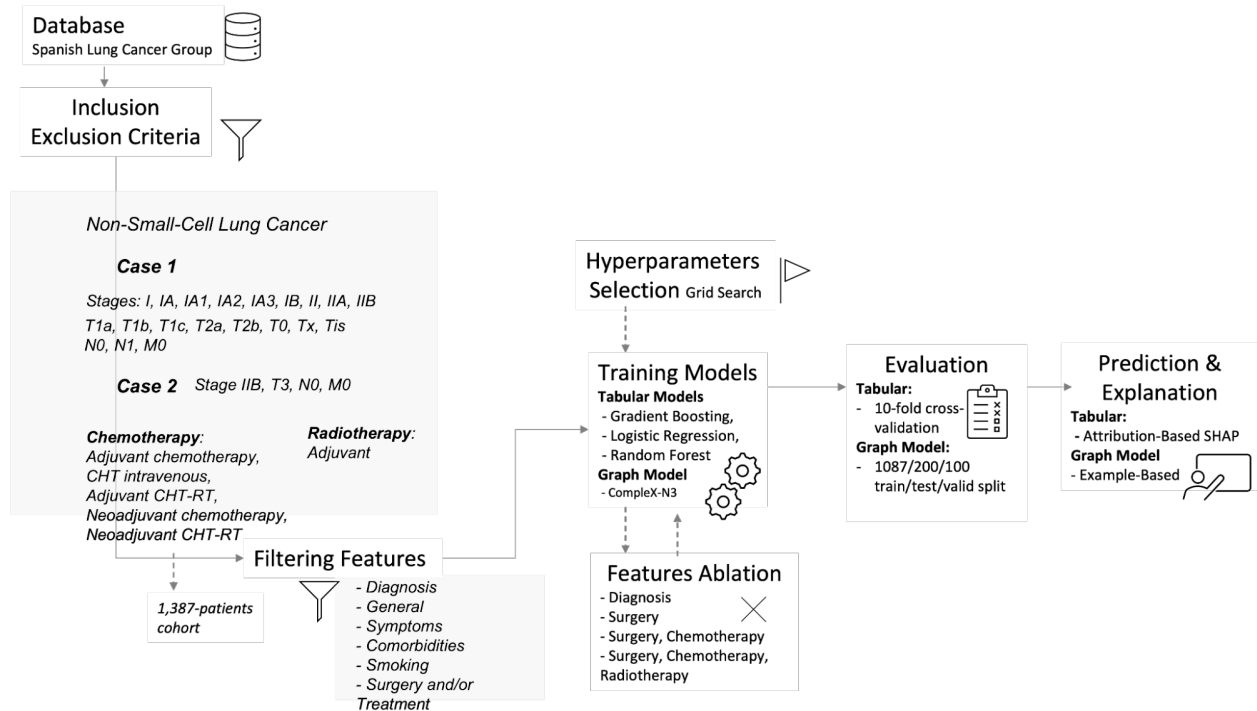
Database
Spanish Lung Cancer Group

Inclusion
Exclusion Criteria

Non-Small-Cell Lung Cancer

Case 1

Stages: I, IA, IA1, IA2, IA3, IB, II, IIA, IIB
T1a, T1b, T1c, T2a, T2b, T0, Tx, Tis
N0, N1, M0

Case 2 Stage IIB, T3, N0, M0

Chemotherapy:
Adjuvant chemotherapy,
CHT intravenous,
Adjuvant CHT-RT,
Neoadjuvant chemotherapy,
Neoadjuvant CHT-RT

Radiotherapy:
Adjuvant

1,387-patients cohort

Filtering Features
- Diagnosis
- General
- Symptoms
- Comorbidities
- Smoking
- Surgery and/or Treatment

Hyperparameters
Selection Grid Search

Training Models
Tabular Models
- Gradient Boosting,
- Logistic Regression,
- Random Forest
Graph Model
- CompleX-N3

Features Ablation
- Diagnosis
- Surgery
- Surgery, Chemotherapy
- Surgery, Chemotherapy, Radiotherapy

Evaluation
Tabular:
- 10-fold cross-validation
Graph Model:
- 1087/200/100 train/test/valid split

Prediction &
Explanation
Tabular:
- Attribution-Based SHAP
Graph Model
- Example-Based